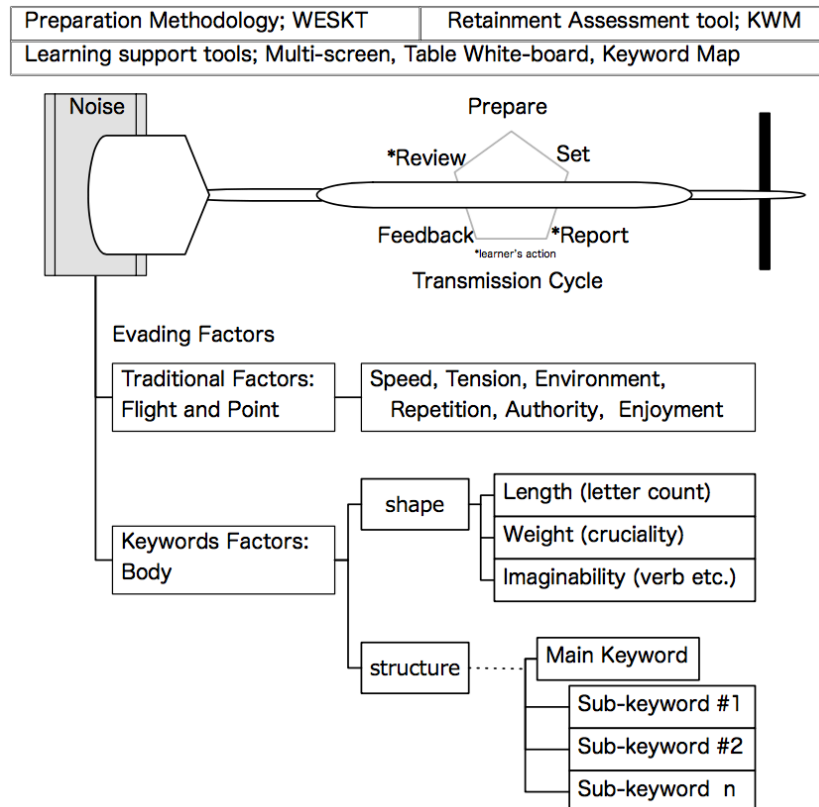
| Preparation Methodology; WESKT | Retainment Assessment tool; KWM |
|---|---|
| Learning support tools; Multi-screen, Table White-board, Keyword Map | |

Noise

Prepare
*Review
Set
Feedback
*Report
*learner's action
Transmission Cycle

Evading Factors

Traditional Factors: Flight and Point

Speed, Tension, Environment, Repetition, Authority, Enjoyment

Keywords Factors: Body

shape

Length (letter count)

Weight (cruciality)

Imaginability (verb etc.)

structure

Main Keyword

Sub-keyword #1

Sub-keyword #2

Sub-keyword n